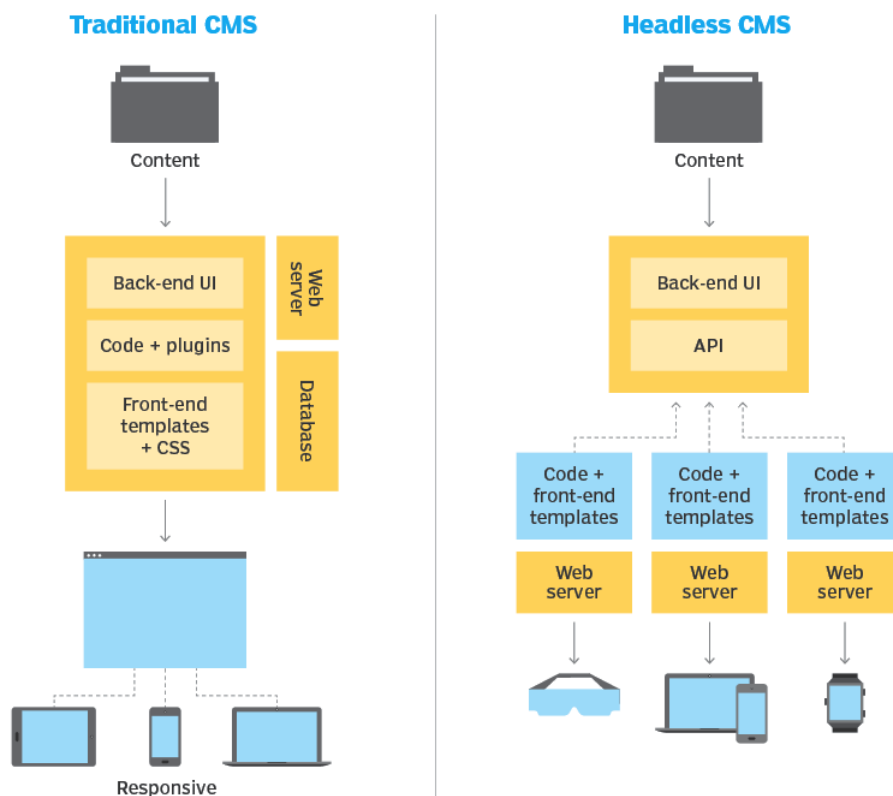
Traditional CMS

Content

Back-end UI

Code + plugins

Front-end templates + CSS

Web server

Database

Responsive

Headless CMS

Content

Back-end UI

API

Code + front-end templates

Code + front-end templates

Code + front-end templates

Web server

Web server

Web server